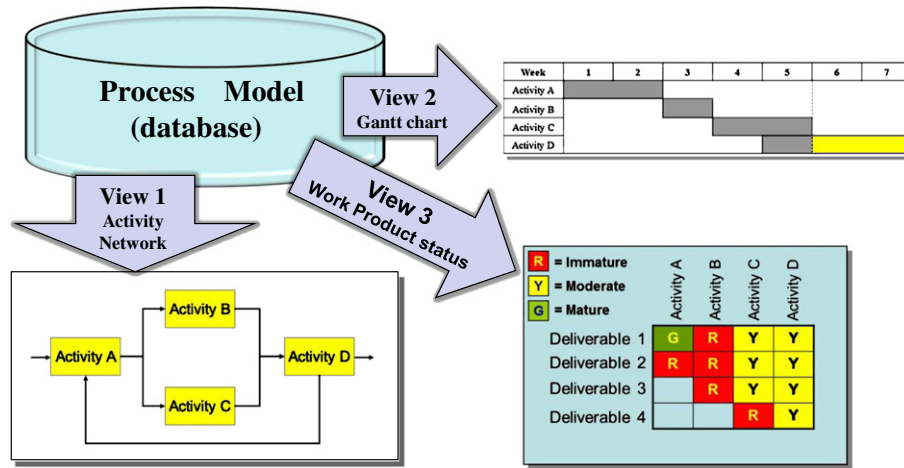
Process Model (database)

View 2
Gantt chart

| Week | 1 | 2 | 3 | 4 | 5 | 6 | 7 |
|---|---|---|---|---|---|---|---|
| Activity A | | | | | | | |
| Activity B | | | | | | | |
| Activity C | | | | | | | |
| Activity D | | | | | | | |

View 1
Activity Network

View 3
Work Product status

Activity A
Activity B
Activity C
Activity D

R = Immature
Y = Moderate
G = Mature

| | Activity A | Activity B | Activity C | Activity D |
|---|---|---|---|---|
| Deliverable 1 | G | R | Y | Y |
| Deliverable 2 | R | R | Y | Y |
| Deliverable 3 | | R | Y | Y |
| Deliverable 4 | | | R | Y |